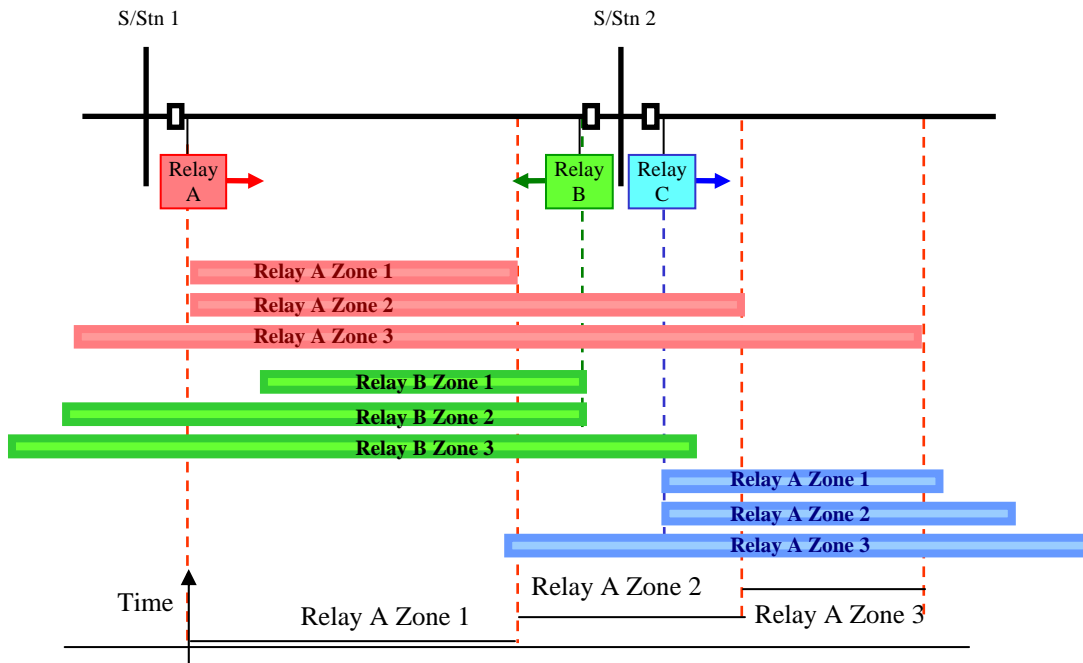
S/Stn 1

S/Stn 2

Relay A

Relay B

Relay C

Relay A Zone 1

Relay A Zone 2

Relay A Zone 3

Relay B Zone 1

Relay B Zone 2

Relay B Zone 3

Relay A Zone 1

Relay A Zone 2

Relay A Zone 3

Time

Relay A Zone 2

Relay A Zone 1

Relay A Zone 3